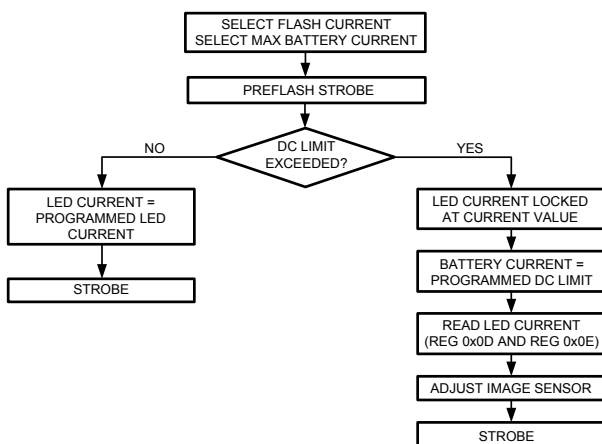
SELECT FLASH CURRENT
SELECT MAX BATTERY CURRENT

PREFLASH STROBE

DC LIMIT EXCEEDED?

NO

YES

LED CURRENT = PROGRAMMED LED CURRENT

STROBE

LED CURRENT LOCKED AT CURRENT VALUE

BATTERY CURRENT = PROGRAMMED DC LIMIT

READ LED CURRENT (REG 0x0D AND REG 0x0E)

ADJUST IMAGE SENSOR

STROBE